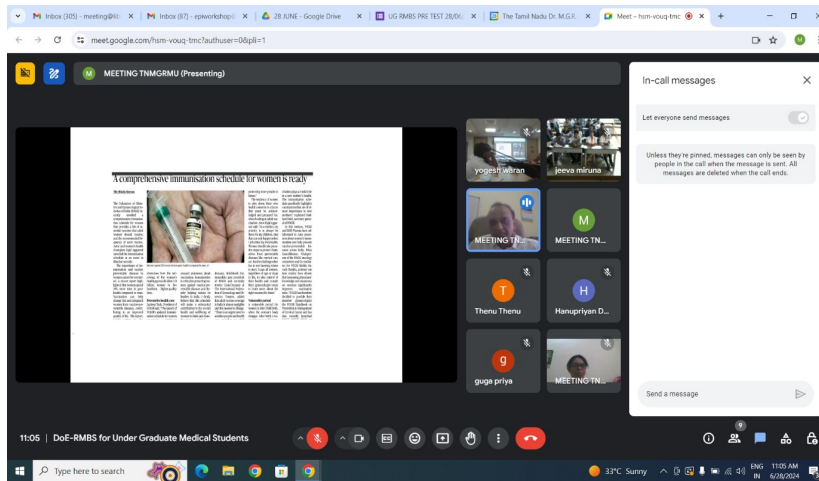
Inbox (305) - meeting@ ×
Inbox (87) - epiworkshop ×
28 JUNE - Google Drive ×
UG RMBS PRE TEST 28/06 ×
The Tamil Nadu Dr. M.G.R. ×
Meet – hsm-vouq-tmc ×
+

meet.google.com/hsm-vouq-tmc?authuser=0&pli=1

M MEETING TNMGRMU (Presenting)

A comprehensive immunisation schedule for women is ready

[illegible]

yogesh waran
jeeva miruna
MEETING TN...
MEETING TN...
Thenu Thenu
Hanupriyan D...
guga priya
MEETING TN...

In-call messages
Let everyone send messages
Unless they're pinned, messages can only be seen by people in the call when the message is sent. All messages are deleted when the call ends.
Send a message

11:05 | DoE-RMBS for Under Graduate Medical Students

9

Type here to search
33°C Sunny
ENG IN
11:05 AM
6/28/2024